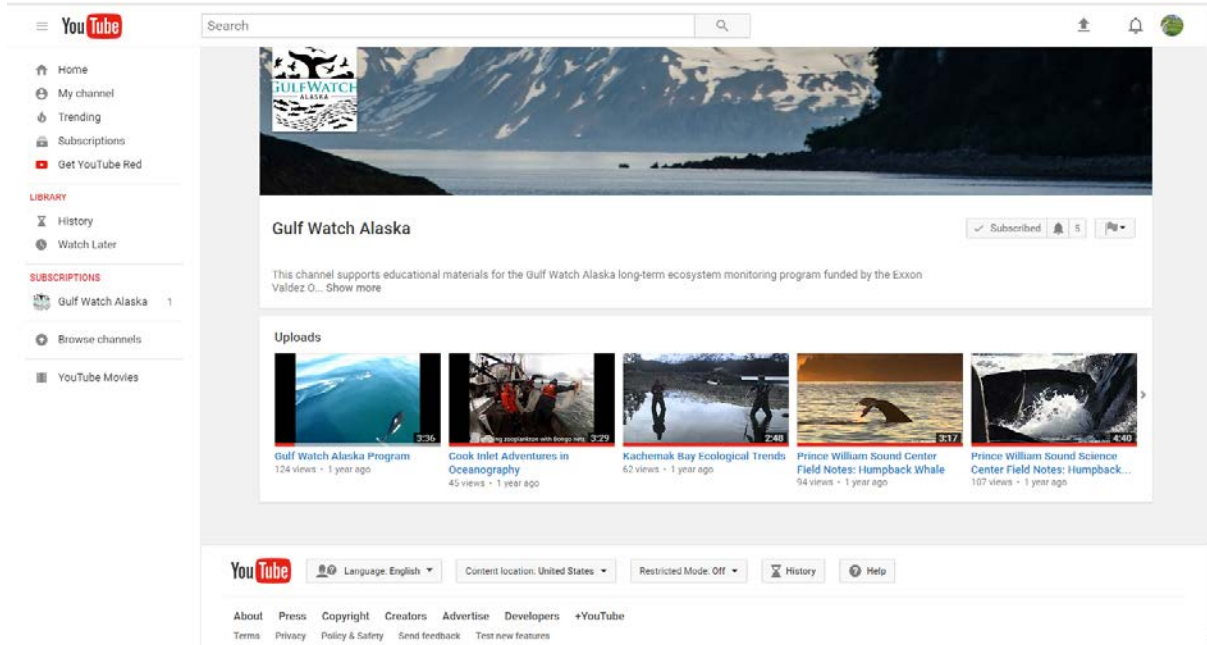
YouTube

Search

Home
My channel
Trending
Subscriptions
Get YouTube Red

LIBRARY
History
Watch Later

SUBSCRIPTIONS
Gulf Watch Alaska 1

Browse channels

YouTube Movies

GULF WATCH ALASKA

Gulf Watch Alaska

Subscribed 5

This channel supports educational materials for the Gulf Watch Alaska long-term ecosystem monitoring program funded by the Exxon Valdez O... Show more

Uploads

3:36
Gulf Watch Alaska Program
124 views • 1 year ago

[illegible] zooplankton with Bongo nets 3:29
Cook Inlet Adventures in Oceanography
45 views • 1 year ago

2:48
Kachemak Bay Ecological Trends
62 views • 1 year ago

3:17
Prince William Sound Center Field Notes: Humpback Whale
94 views • 1 year ago

4:40
Prince William Sound Science Center Field Notes: Humpback...
107 views • 1 year ago

YouTube

Language: English

Content location: United States

Restricted Mode: Off

History

Help

About Press Copyright Creators Advertise Developers +YouTube

Terms Privacy Policy & Safety Send feedback Test new features